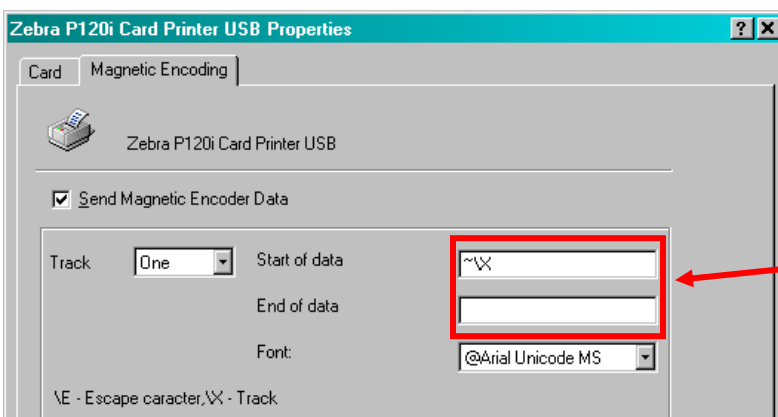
Zebra P120i Card Printer USB Properties

?

X

Card

Magnetic Encoding

Zebra P120i Card Printer USB

Send Magnetic Encoder Data

Track

One

Start of data

~\X

End of data

Font:

@Arial Unicode MS

\E - Escape caracter,\X - Track